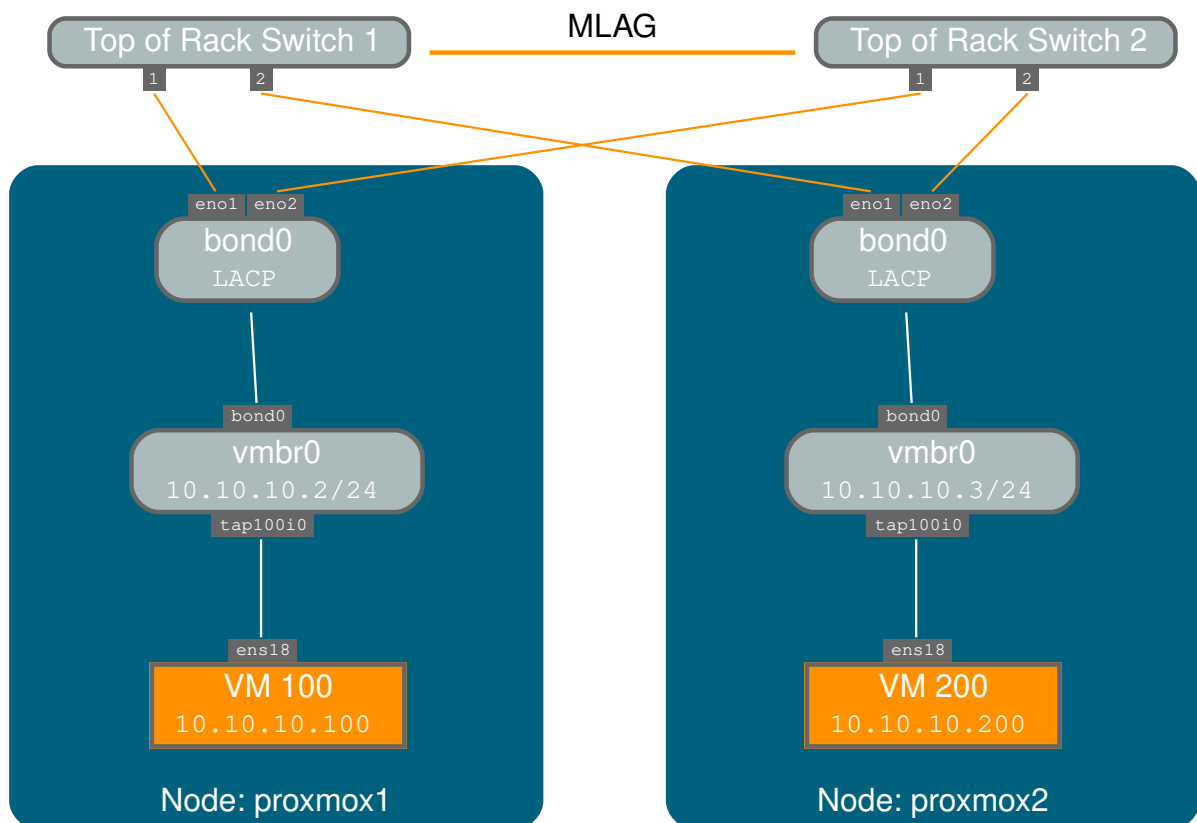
Top of Rack Switch 1

MLAG

Top of Rack Switch 2

1 2

1 2

eno1 eno2

bond0
LACP

bond0

vmbr0
10.10.10.2/24

tap100i0

ens18

VM 100
10.10.10.100

Node: proxmox1

eno1 eno2

bond0
LACP

bond0

vmbr0
10.10.10.3/24

tap100i0

ens18

VM 200
10.10.10.200

Node: proxmox2